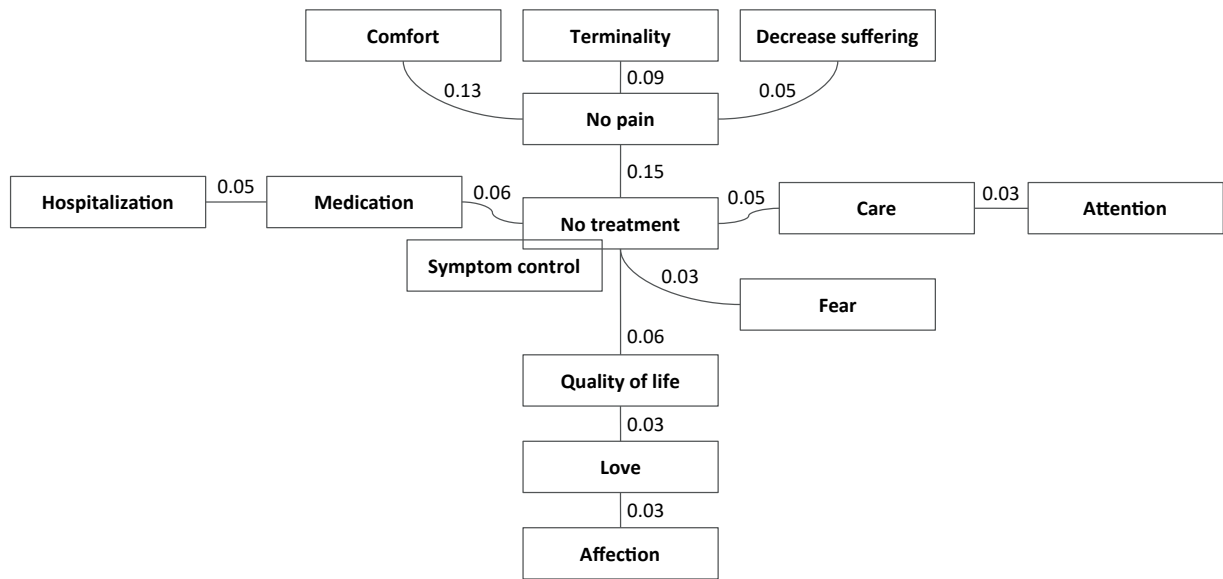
Comfort

Terminality

Decrease suffering

0.13

0.09

0.05

No pain

0.15

Hospitalization

0.05

Medication

0.06

No treatment

0.05

Care

0.03

Attention

Symptom control

0.03

Fear

0.06

Quality of life

0.03

Love

0.03

Affection